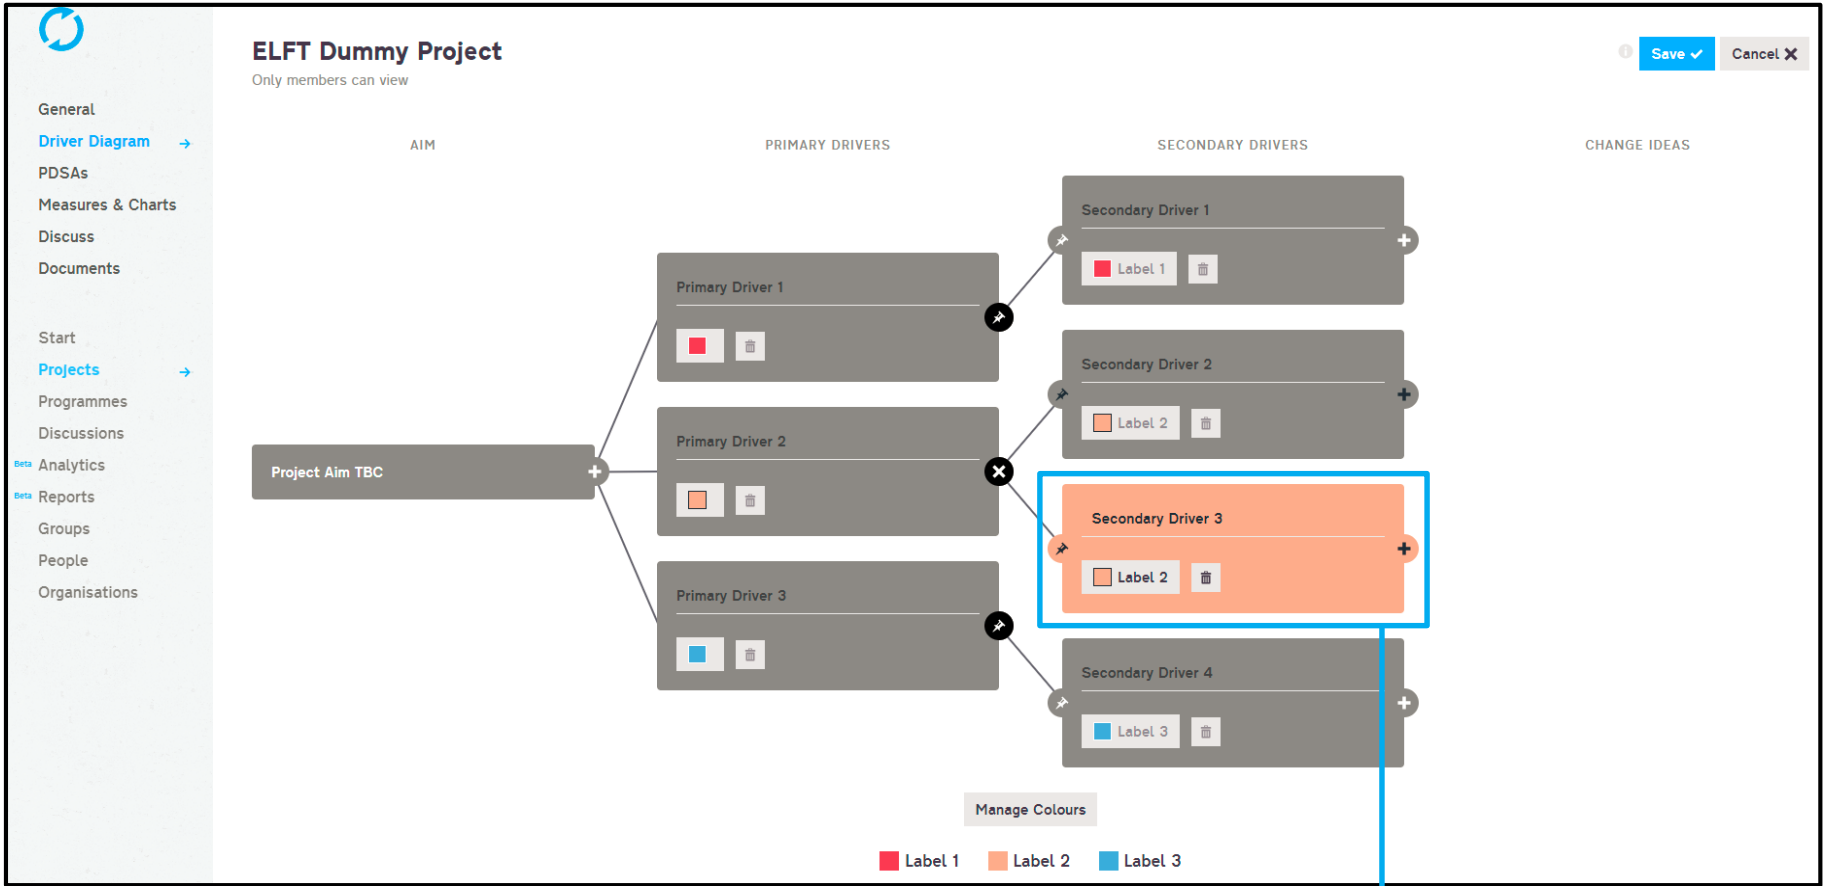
General
Driver Diagram
PDSAs
Measures & Charts
Discuss
Documents

Start
Projects
Programmes
Discussions
Beta Analytics
Beta Reports
Groups
People
Organisations

ELFT Dummy Project
Only members can view

Save
Cancel

AIM
PRIMARY DRIVERS
SECONDARY DRIVERS
CHANGE IDEAS

Project Aim TBC

Primary Driver 1
Primary Driver 2
Primary Driver 3

Secondary Driver 1
Label 1
Secondary Driver 2
Label 2
Secondary Driver 3
Label 2
Secondary Driver 4
Label 3

Manage Colours

Label 1
Label 2
Label 3